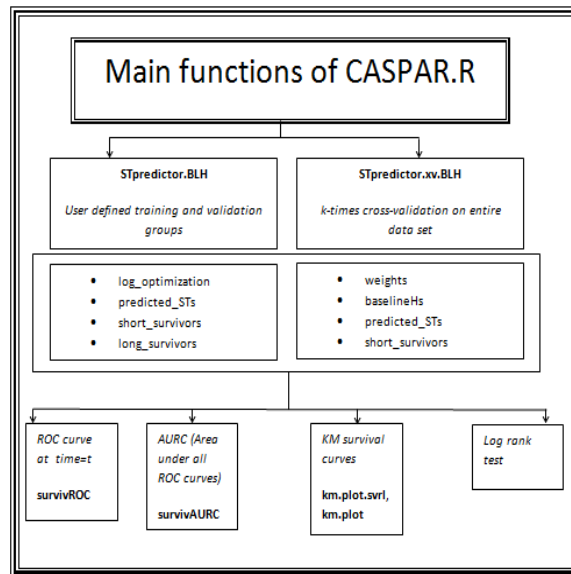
Main functions of CASPAR.R

STpredictor.BLH

User defined training and validation groups

STpredictor.xv.BLH

k-times cross-validation on entire data set

- log_optimization
- predicted_STs
- short_survivors
- long_survivors

- weights
- baselineHs
- predicted_STs
- short_survivors

ROC curve at time=t

survivROC

AURC (Area under all ROC curves)

survivAURC

KM survival curves

km.plot.svrl, km.plot

Log rank test